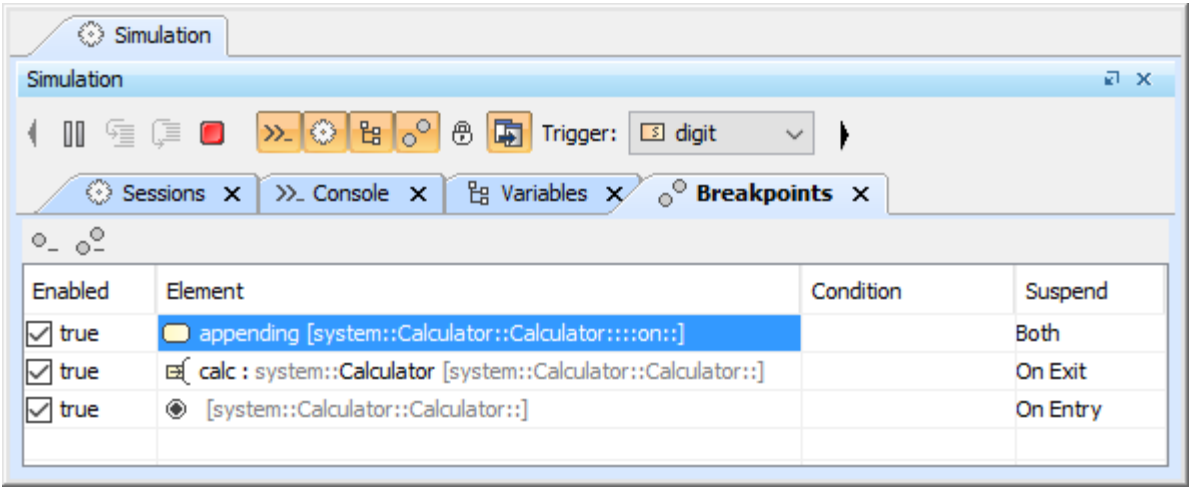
Simulation

Simulation

Trigger: digit

Sessions ✕ >>_ Console ✕ Variables ✕ Breakpoints ✕

| Enabled | Element | Condition | Suspend |
|---|---|---|---|
| ☑ true | appending [system::Calculator::Calculator::::on::] | | Both |
| ☑ true | calc : system::Calculator [system::Calculator::Calculator::] | | On Exit |
| ☑ true | [system::Calculator::Calculator::] | | On Entry |
| | | | |